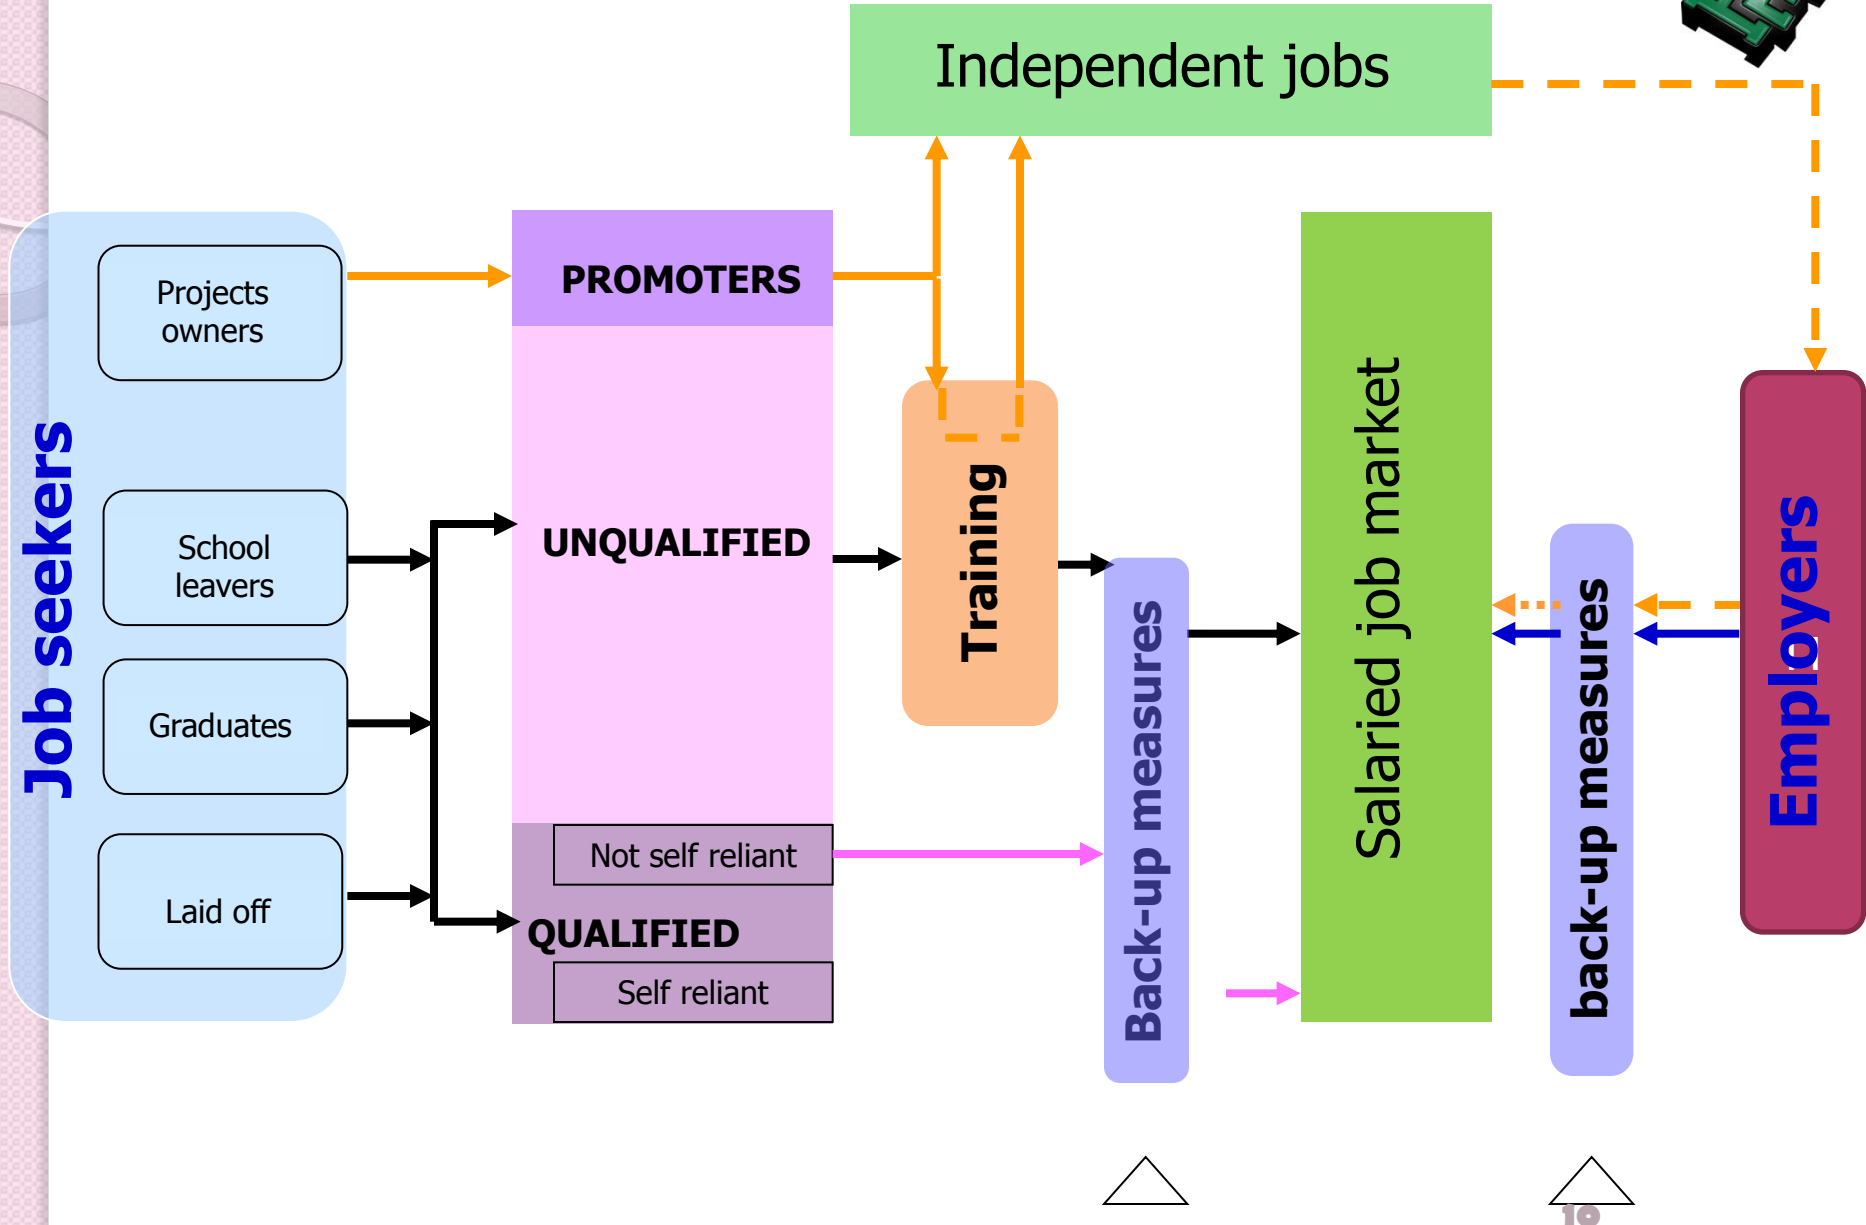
Independent jobs

Job seekers

Projects owners

School leavers

Graduates

Laid off

PROMOTERS

UNQUALIFIED

Not self reliant

QUALIFIED

Self reliant

Training

Back-up measures

Salaried job market

back-up measures

Employers

16